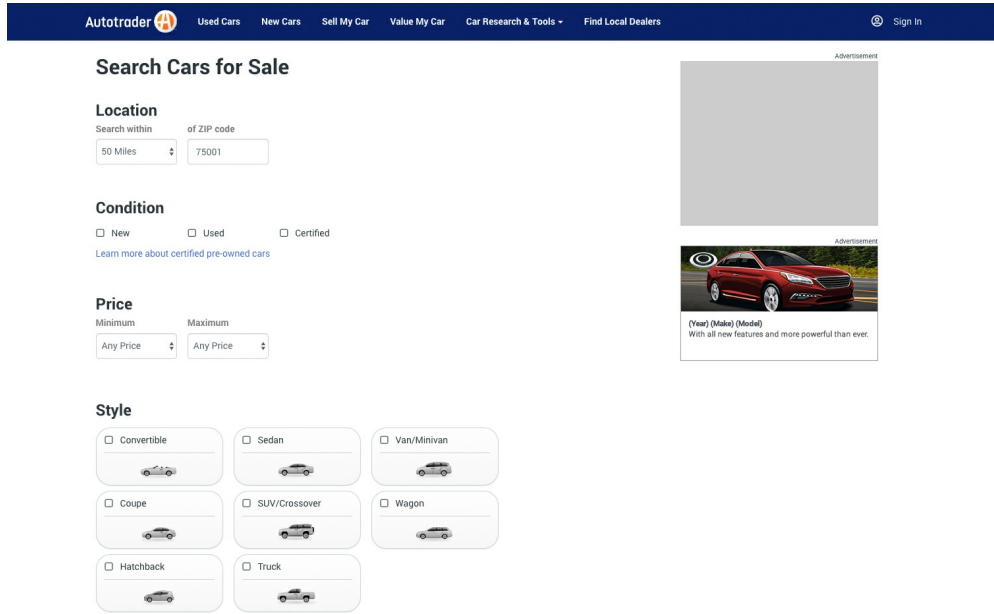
Autotrader Used Cars New Cars Sell My Car Value My Car Car Research & Tools Find Local Dealers Sign In

Search Cars for Sale

Location
Search within
of ZIP code
50 Miles
75001

Condition
New Used Certified
Learn more about certified pre-owned cars

Price
Minimum
Maximum
Any Price
Any Price

Style
Convertible
Sedan
Van/Minivan
Coupe
SUV/Crossover
Wagon
Hatchback
Truck

Advertisement

Advertisement
(Year) (Make) (Model)
With all new features and more powerful than ever.